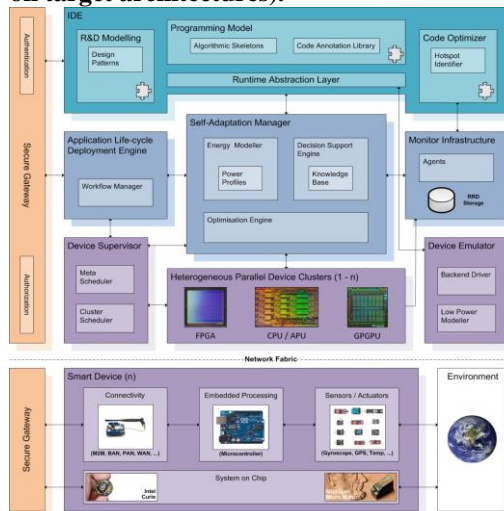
on target architectures).

IDE

Authentication

R&D Modelling

Design Patterns

Programming Model

Algorithmic Skeletons

Code Annotation Library

Code Optimizer

Hotspot Identifier

Runtime Abstraction Layer

Secure Gateway

Application Life-cycle Deployment Engine

Workflow Manager

Self-Adaptation Manager

Energy Modeller

Power Profiles

Decision Support Engine

Knowledge Base

Optimisation Engine

Monitor Infrastructure

Agents

RRD Storage

Device Supervisor

Meta Scheduler

Cluster Scheduler

Authorization

Heterogeneous Parallel Device Clusters (1 - n)

FPGA

CPU / APU

GPGPU

Device Emulator

Backend Driver

Low Power Modeller

Network Fabric

Secure Gateway

Smart Device (n)

Connectivity

(M2M, BAN, PAN, WAN, ...)

Embedded Processing

(Microcontroller)

Sensors / Actuators

(Gyroscope, GPS, Temp, ...)

Environment

System on Chip

Intel Curie

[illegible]